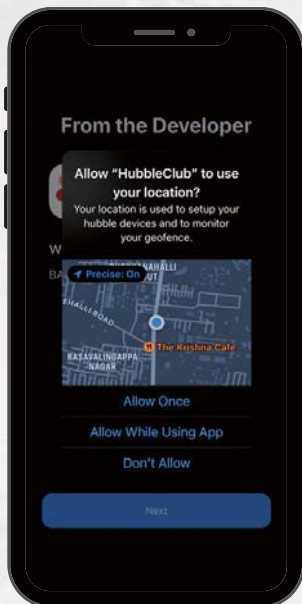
From the Developer

W

BA

Allow "HubbleClub" to use your location?

Your location is used to setup your hubble devices and to monitor your geofence.

Precise: On

NAHALLI

OUT

HALLI ROAD

The Krishna Cafe

BASAVALINGAPPA NAGAR

Allow Once

Allow While Using App

Don't Allow

Next